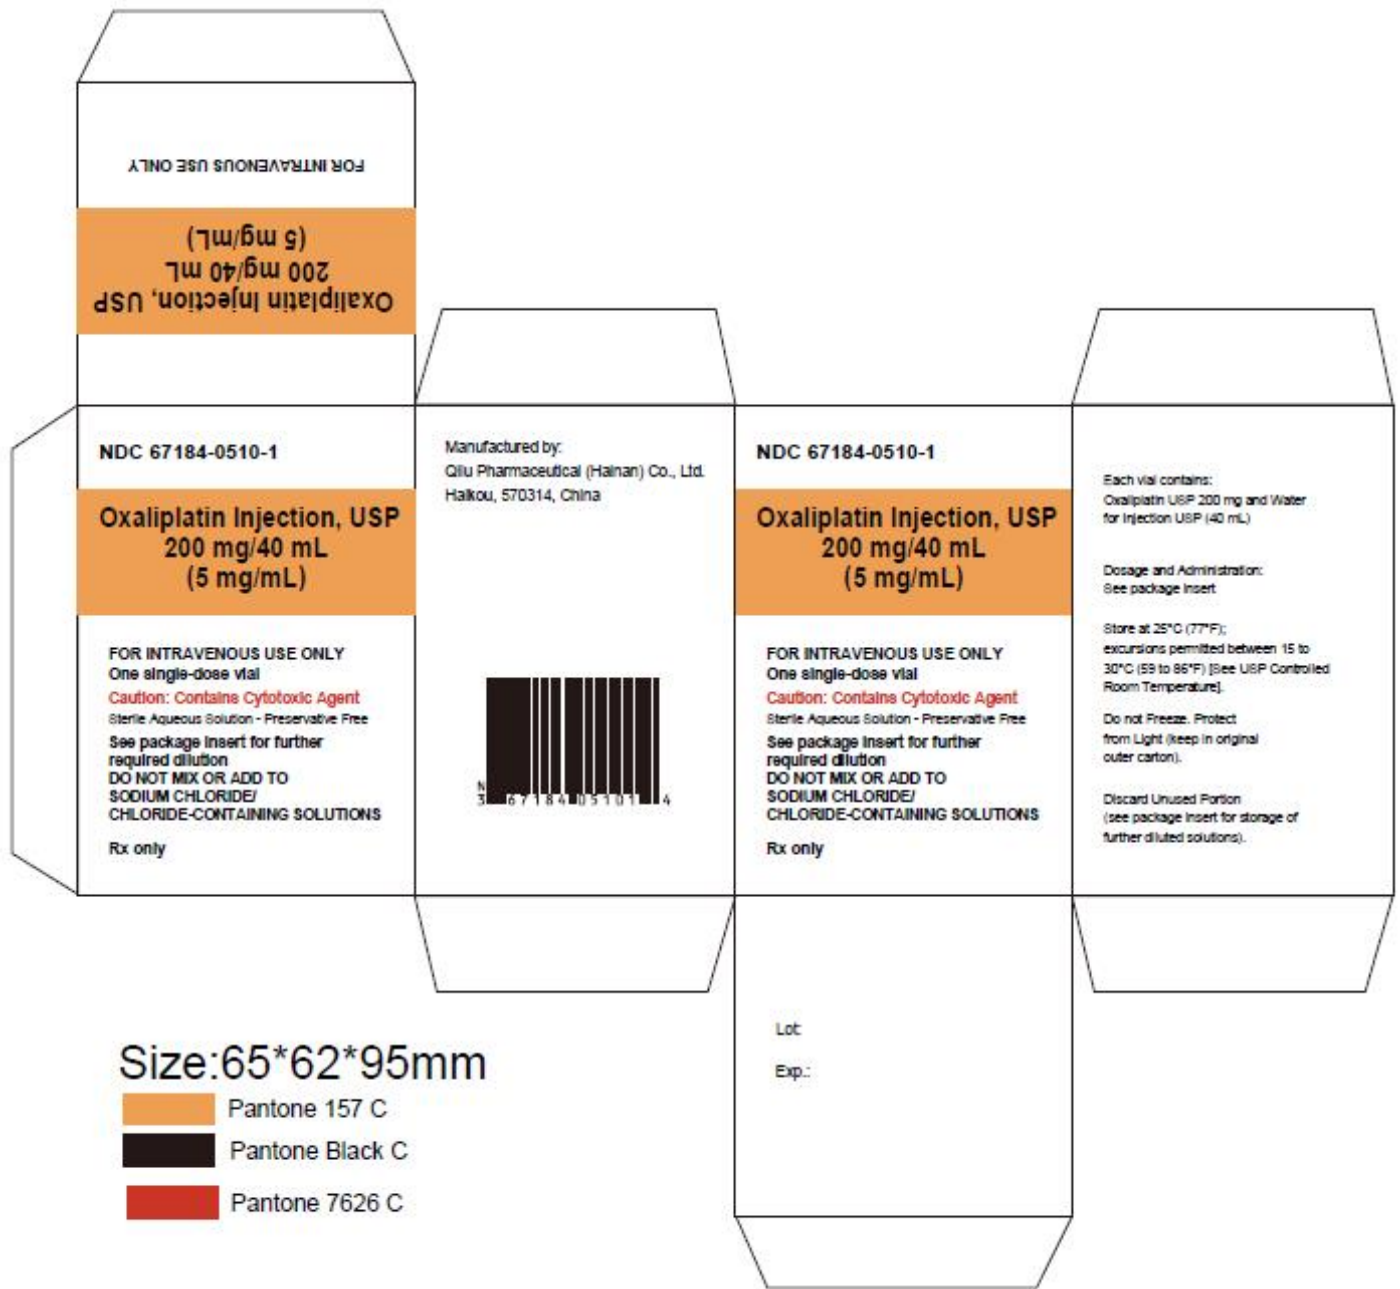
FOR INTRAVENOUS USE ONLY

Oxaliplatin Injection, USP
200 mg/40 mL
(5 mg/mL)

NDC 67184-0510-1

Oxaliplatin Injection, USP
200 mg/40 mL
(5 mg/mL)

FOR INTRAVENOUS USE ONLY
One single-dose vial
Caution: Contains Cytotoxic Agent
Sterile Aqueous Solution - Preservative Free
See package insert for further required dilution
DO NOT MIX OR ADD TO SODIUM CHLORIDE/ CHLORIDE-CONTAINING SOLUTIONS

Rx only

Manufactured by:
Qilu Pharmaceutical (Hainan) Co., Ltd.
Haikou, 570314, China

N 3 67184 05101 4

NDC 67184-0510-1

Oxaliplatin Injection, USP
200 mg/40 mL
(5 mg/mL)

FOR INTRAVENOUS USE ONLY
One single-dose vial
Caution: Contains Cytotoxic Agent
Sterile Aqueous Solution - Preservative Free
See package insert for further required dilution
DO NOT MIX OR ADD TO SODIUM CHLORIDE/ CHLORIDE-CONTAINING SOLUTIONS

Rx only

Each vial contains:
Oxaliplatin USP 200 mg and Water for Injection USP (40 mL)

Dosage and Administration:
See package insert

Store at 25°C (77°F); excursions permitted between 15 to 30°C (59 to 86°F) [See USP Controlled Room Temperature].

Do not Freeze. Protect from Light (keep in original outer carton).

Discard Unused Portion (see package insert for storage of further diluted solutions).

Lot:

Exp.:

Size:65*62*95mm
Pantone 157 C
Pantone Black C
Pantone 7626 C